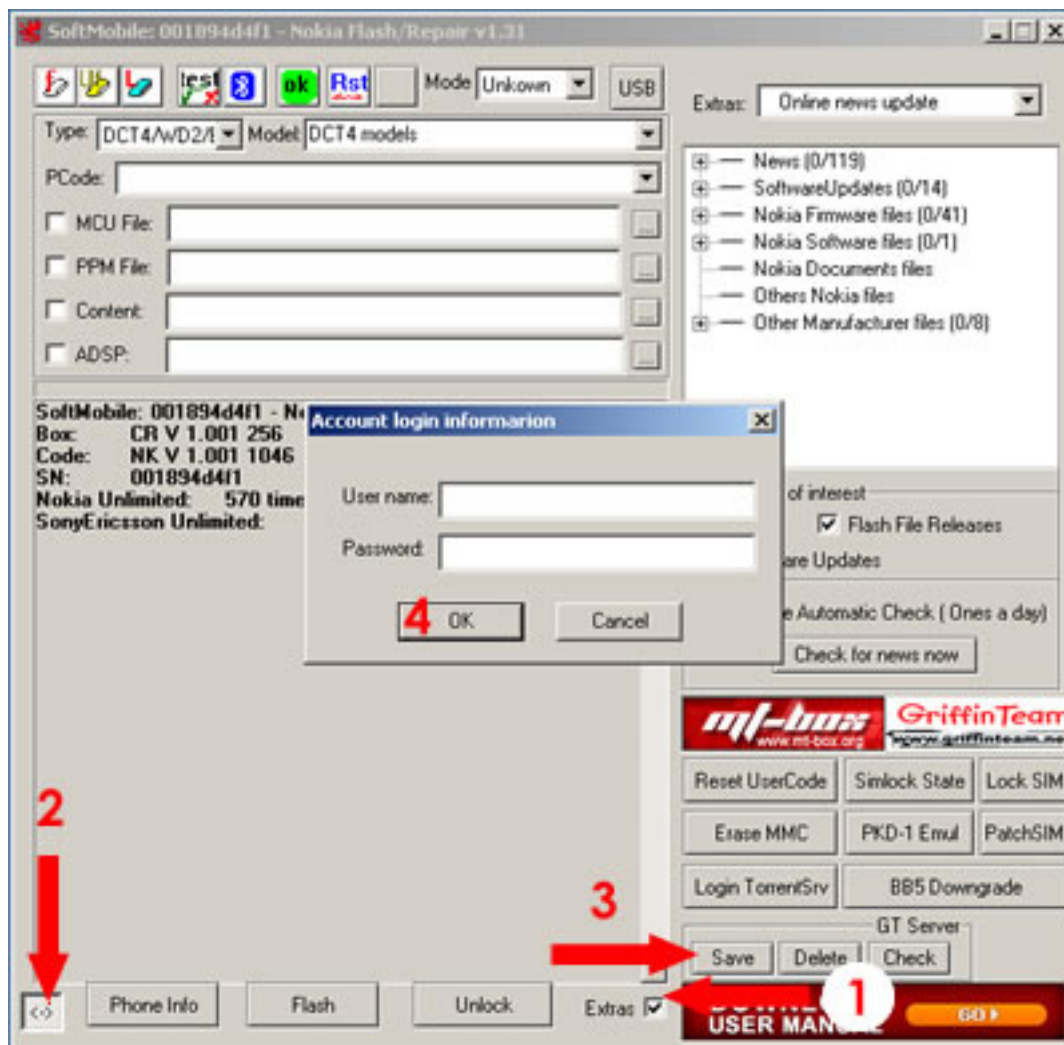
SoftMobile: 001894d4f1 - Nokia Flash/Repair v1.31

test ok Rst Mode Unkown USB

Type: DCT4/WD2/I Model: DCT4 models

PCode:

MCU File:

PPM File:

Content:

ADSP:

SoftMobile: 001894d4f1 - N
Box: CR V 1.001 256
Code: NK V 1.001 1046
SN: 001894d4f1
Nokia Unlimited: 570 time
SonyEricsson Unlimited:

Account login informarion

User name:

Password:

4 OK Cancel

Extras: Online news update

News (0/119)
SoftwareUpdates (0/14)
Nokia Firmware files (0/41)
Nokia Software files (0/1)
Nokia Documents files
Others Nokia files
Other Manufacturer files (0/8)

of interest
Flash File Releases
are Updates
e Automatic Check ( Ones a day)
Check for news now

mt-box www.mt-box.org GriffinTeam www.griffinteam.ne

Reset UserCode Simlock State Lock SIM
Erase MMC PKD-1 Emul PatchSIM
Login TorrentSrv BB5 Downgrade

GT Server
Save Delete Check

2 3 1

<-> Phone Info Flash Unlock Extras

USER MANUAL GO